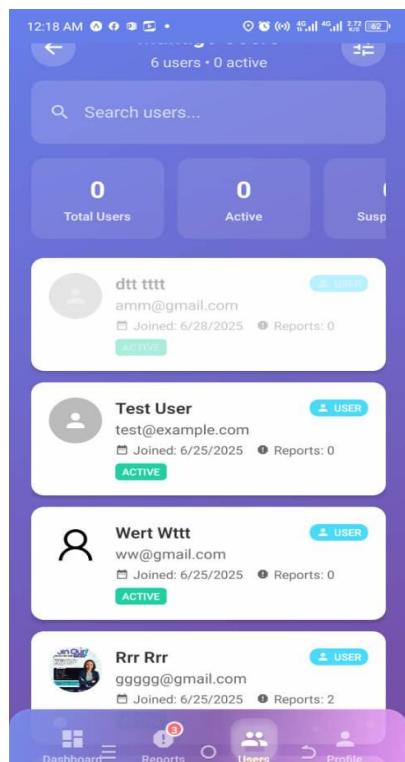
12:18 AM

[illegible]
6 users • 0 active

Search users...

0
Total Users

0
Active

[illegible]
Susp

dtt tttt
USER
amm@gmail.com
Joined: 6/28/2025
Reports: 0
ACTIVE

Test User
USER
test@example.com
Joined: 6/25/2025
Reports: 0
ACTIVE

Wert Wttt
USER
ww@gmail.com
Joined: 6/25/2025
Reports: 0
ACTIVE

Rrr Rrr
USER
ggggg@gmail.com
Joined: 6/25/2025
Reports: 2

Dashboard
3
Reports
Users
Profile